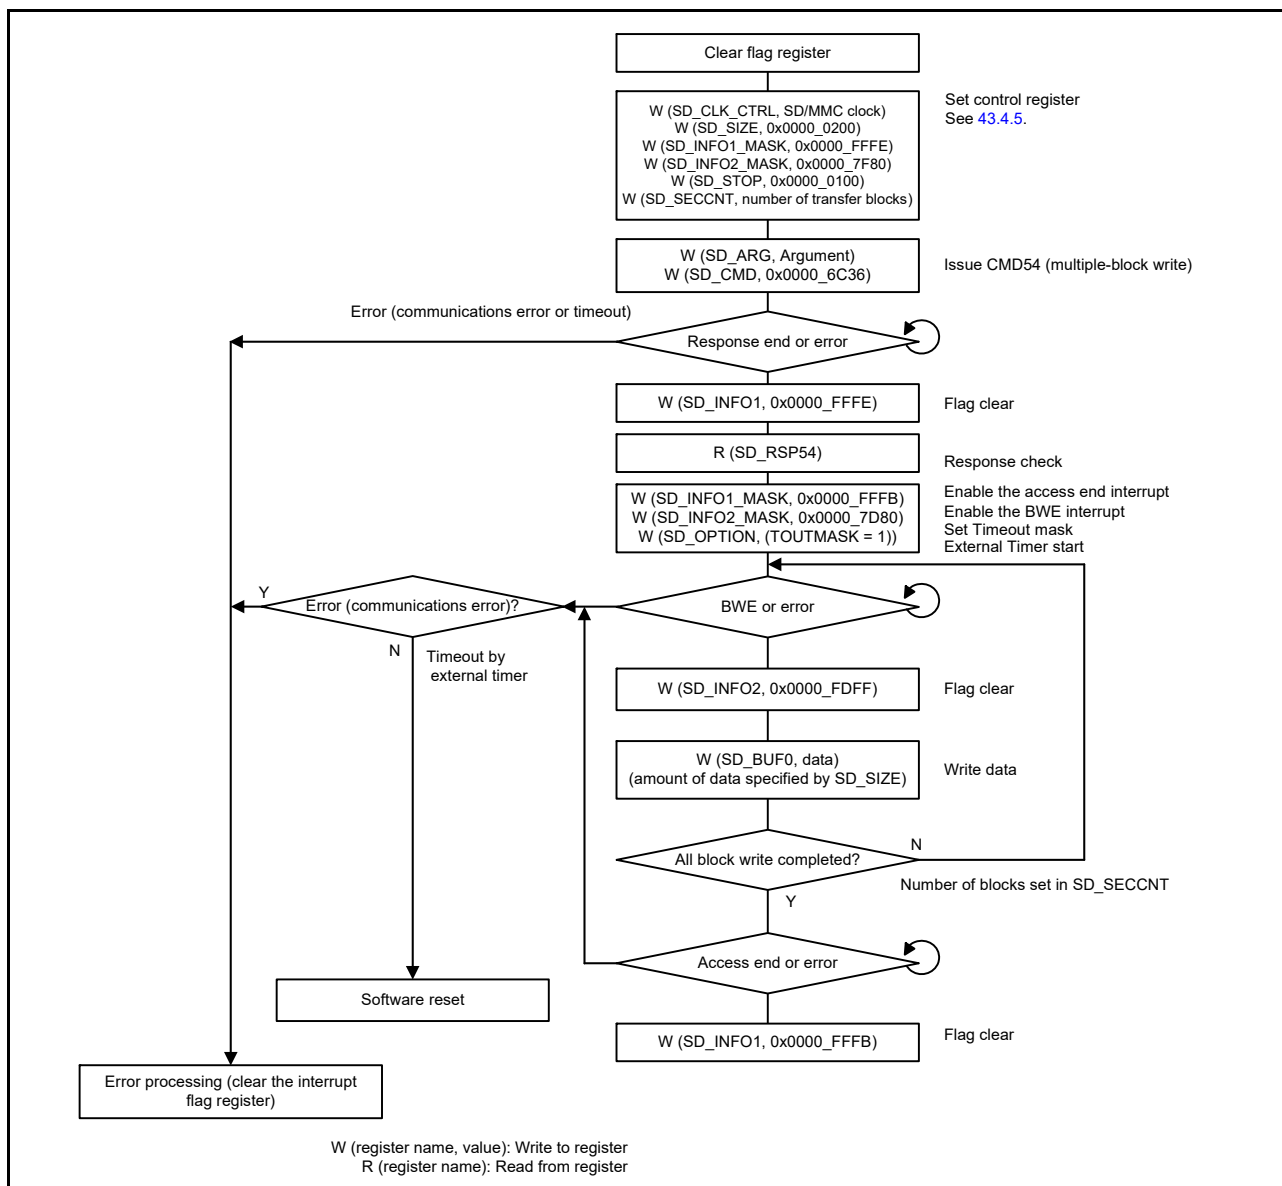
Clear flag register

W (SD_CLK_CTRL, SD/MMC clock)
W (SD_SIZE, 0x0000_0200)
W (SD_INFO1_MASK, 0x0000_FFFE)
W (SD_INFO2_MASK, 0x0000_7F80)
W (SD_STOP, 0x0000_0100)
W (SD_SECCNT, number of transfer blocks)

Set control register
See 43.4.5.

W (SD_ARG, Argument)
W (SD_CMD, 0x0000_6C36)

Issue CMD54 (multiple-block write)

Error (communications error or timeout)

Response end or error

W (SD_INFO1, 0x0000_FFFE)

Flag clear

R (SD_RSP54)

Response check

W (SD_INFO1_MASK, 0x0000_FFFB)
W (SD_INFO2_MASK, 0x0000_7D80)
W (SD_OPTION, (TOUTMASK = 1))

Enable the access end interrupt
Enable the BWE interrupt
Set Timeout mask
External Timer start

Y

Error (communications error)?

BWE or error

N

Timeout by external timer

W (SD_INFO2, 0x0000_FDFF)

Flag clear

W (SD_BUF0, data)
(amount of data specified by SD_SIZE)

Write data

All block write completed?

N

Number of blocks set in SD_SECCNT

Y

Access end or error

Software reset

W (SD_INFO1, 0x0000_FFFB)

Flag clear

Error processing (clear the interrupt flag register)

W (register name, value): Write to register
R (register name): Read from register